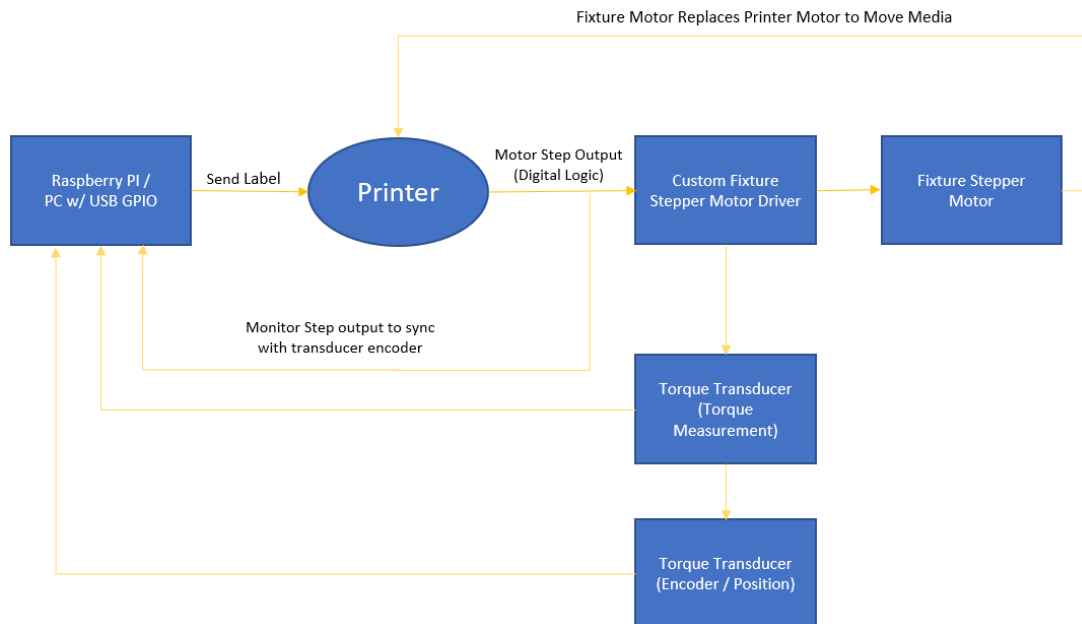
Fixture Motor Replaces Printer Motor to Move Media

Raspberry PI / PC w/ USB GPIO

Send Label

Printer

Motor Step Output (Digital Logic)

Custom Fixture Stepper Motor Driver

Fixture Stepper Motor

Monitor Step output to sync with transducer encoder

Torque Transducer (Torque Measurement)

Torque Transducer (Encoder / Position)